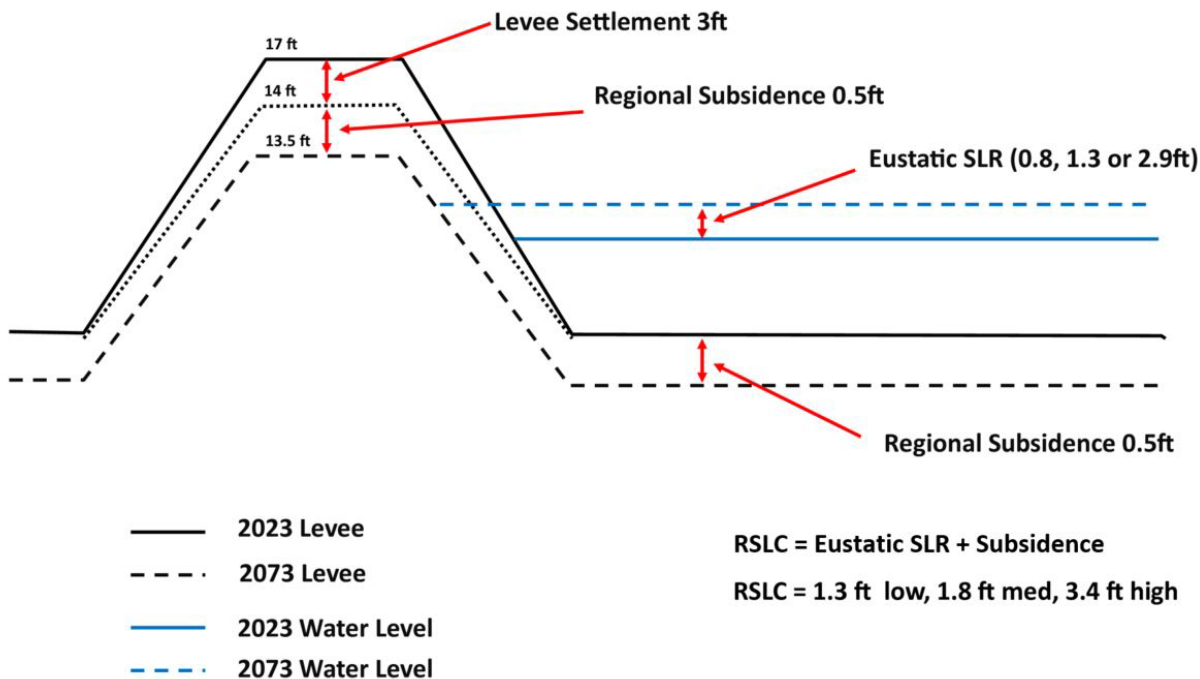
Levee Settlement 3ft

17 ft

14 ft

Regional Subsidence 0.5ft

13.5 ft

Eustatic SLR (0.8, 1.3 or 2.9ft)

Regional Subsidence 0.5ft

2023 Levee

2073 Levee

2023 Water Level

2073 Water Level

RSLC = Eustatic SLR + Subsidence

RSLC = 1.3 ft low, 1.8 ft med, 3.4 ft high